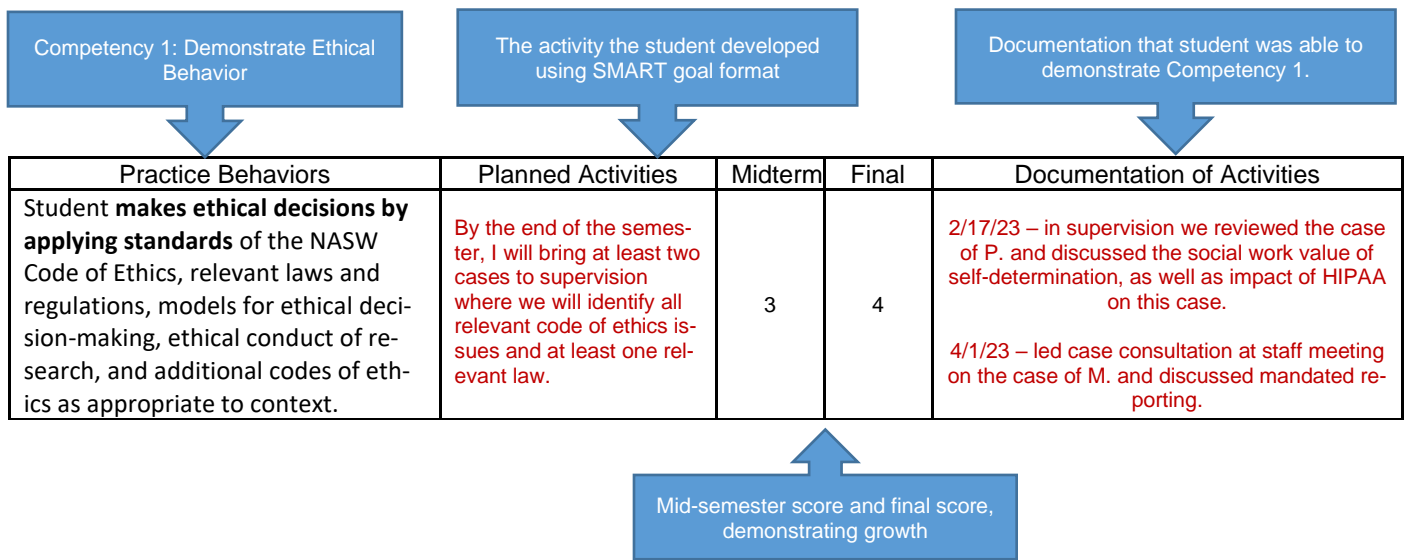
Competency 1: Demonstrate Ethical Behavior

The activity the student developed using SMART goal format

Documentation that student was able to demonstrate Competency 1.

| Practice Behaviors | Planned Activities | Midterm | Final | Documentation of Activities |
|---|---|---|---|---|
| Student **makes ethical decisions by applying standards** of the NASW Code of Ethics, relevant laws and regulations, models for ethical decision-making, ethical conduct of research, and additional codes of ethics as appropriate to context. | By the end of the semester, I will bring at least two cases to supervision where we will identify all relevant code of ethics issues and at least one relevant law. | 3 | 4 | 2/17/23 – in supervision we reviewed the case of P. and discussed the social work value of self-determination, as well as impact of HIPAA on this case.<br><br>4/1/23 – led case consultation at staff meeting on the case of M. and discussed mandated reporting. |

Mid-semester score and final score, demonstrating growth